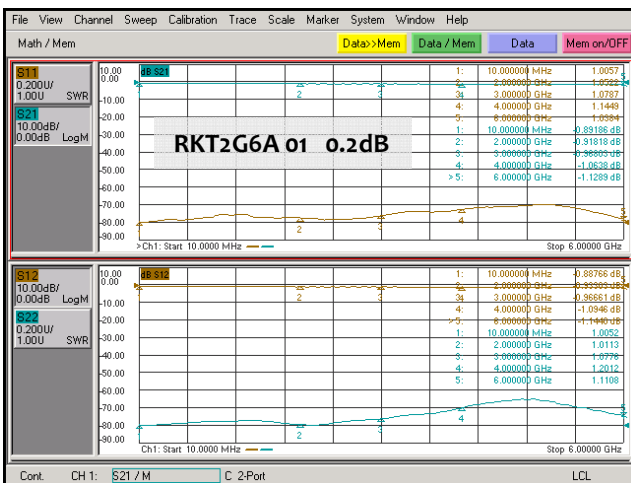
File View Channel Sweep Calibration Trace Scale Marker System Window Help

Math / Mem

Data>>Mem Data / Mem Data Mem on/OFF

S11
0.200U/
1.00U SWR

S21
10.00dB/
0.00dB LogM

10.00 dB S21
0.00
-10.00
-20.00
-30.00
-40.00
-50.00
-60.00
-70.00
-80.00
-90.00

RKT2G6A 01 0.2dB

| | | |
|---|---|---|
| 1: | 10.000000 MHz | 1.0057 |
| 2: | 2.000000 GHz | 1.0702 |
| 3: | 3.000000 GHz | 1.0787 |
| 4: | 4.000000 GHz | 1.1449 |
| 5: | 6.000000 GHz | 1.0384 |
| 1: | 10.000000 MHz | -0.89186 dB |
| 2: | 2.000000 GHz | -0.91818 dB |
| 3: | 3.000000 GHz | -0.96805 dB |
| 4: | 4.000000 GHz | -1.0638 dB |
| > 5: | 6.000000 GHz | -1.1289 dB |

>Ch1: Start 10.0000 MHz Stop 6.00000 GHz

S12
10.00dB/
0.00dB LogM

S22
0.200U/
1.00U SWR

10.00 dB S12
0.00
-10.00
-20.00
-30.00
-40.00
-50.00
-60.00
-70.00
-80.00
-90.00

| | | |
|---|---|---|
| 1: | 10.000000 MHz | -0.88766 dB |
| 2: | 2.000000 GHz | -0.93303 dB |
| 3: | 3.000000 GHz | -0.96661 dB |
| 4: | 4.000000 GHz | -1.0946 dB |
| >5: | 6.000000 GHz | -1.1440 dB |
| 1: | 10.000000 MHz | 1.0052 |
| 2: | 2.000000 GHz | 1.0113 |
| 3: | 3.000000 GHz | 1.0778 |
| 4: | 4.000000 GHz | 1.2012 |
| 5: | 6.000000 GHz | 1.1108 |

Ch1: Start 10.0000 MHz Stop 6.00000 GHz

Cont. CH 1: S21 / M C 2-Port LCL